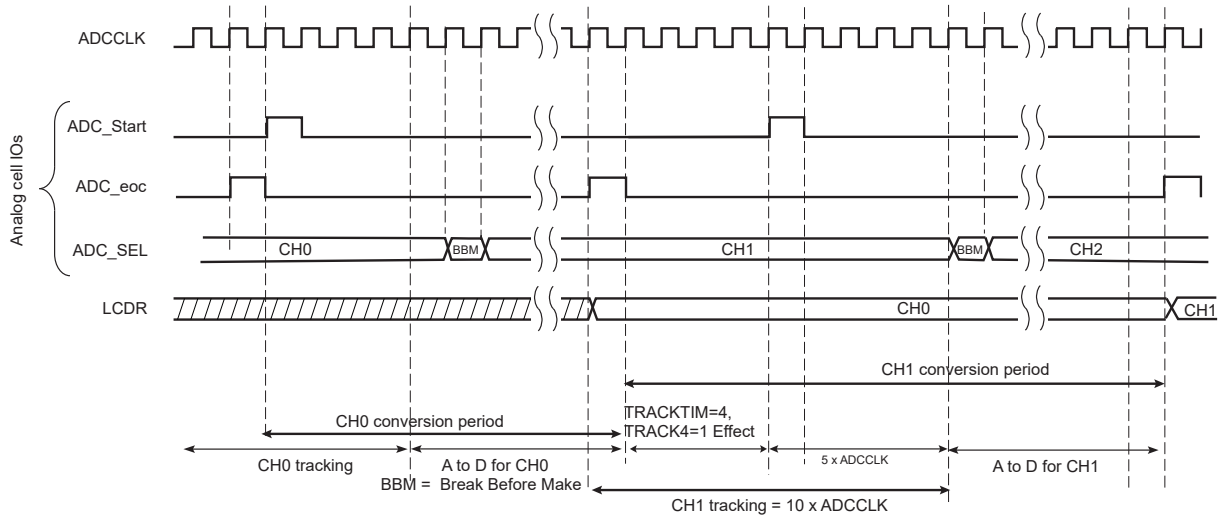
ADCCLK

Analog cell IOs

ADC_Start

ADC_eoc

ADC_SEL

CH0

BBM

CH1

BBM

CH2

LCDR

CH0

CH1

CH1 conversion period

CH0 conversion period

TRACKTIM=4,
TRACK4=1 Effect

5 x ADCCLK

CH0 tracking

A to D for CH0

A to D for CH1

BBM = Break Before Make

CH1 tracking = 10 x ADCCLK